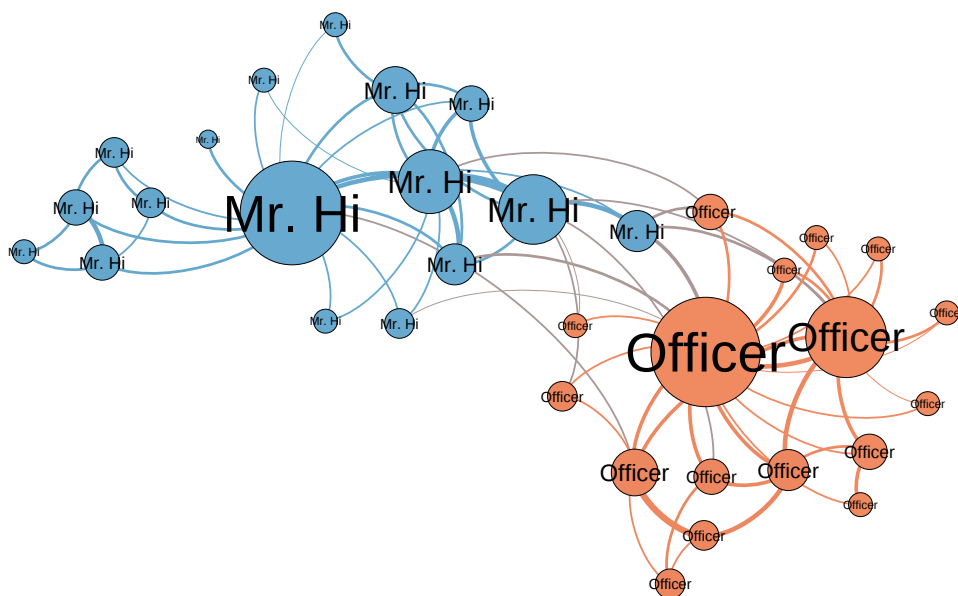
Mr. Hi
Mr. Hi
Mr. Hi
Mr. Hi
Mr. Hi
Mr. Hi
Mr. Hi
Mr. Hi
Mr. Hi
Mr. Hi
Mr. Hi
Mr. Hi
Mr. Hi
Mr. Hi
Mr. Hi
Mr. Hi
Officer
Officer
Officer
Officer
Officer
Officer
Officer
Officer
Officer
Officer
Officer
Officer
Officer
Officer
Officer
Officer
Officer
Officer